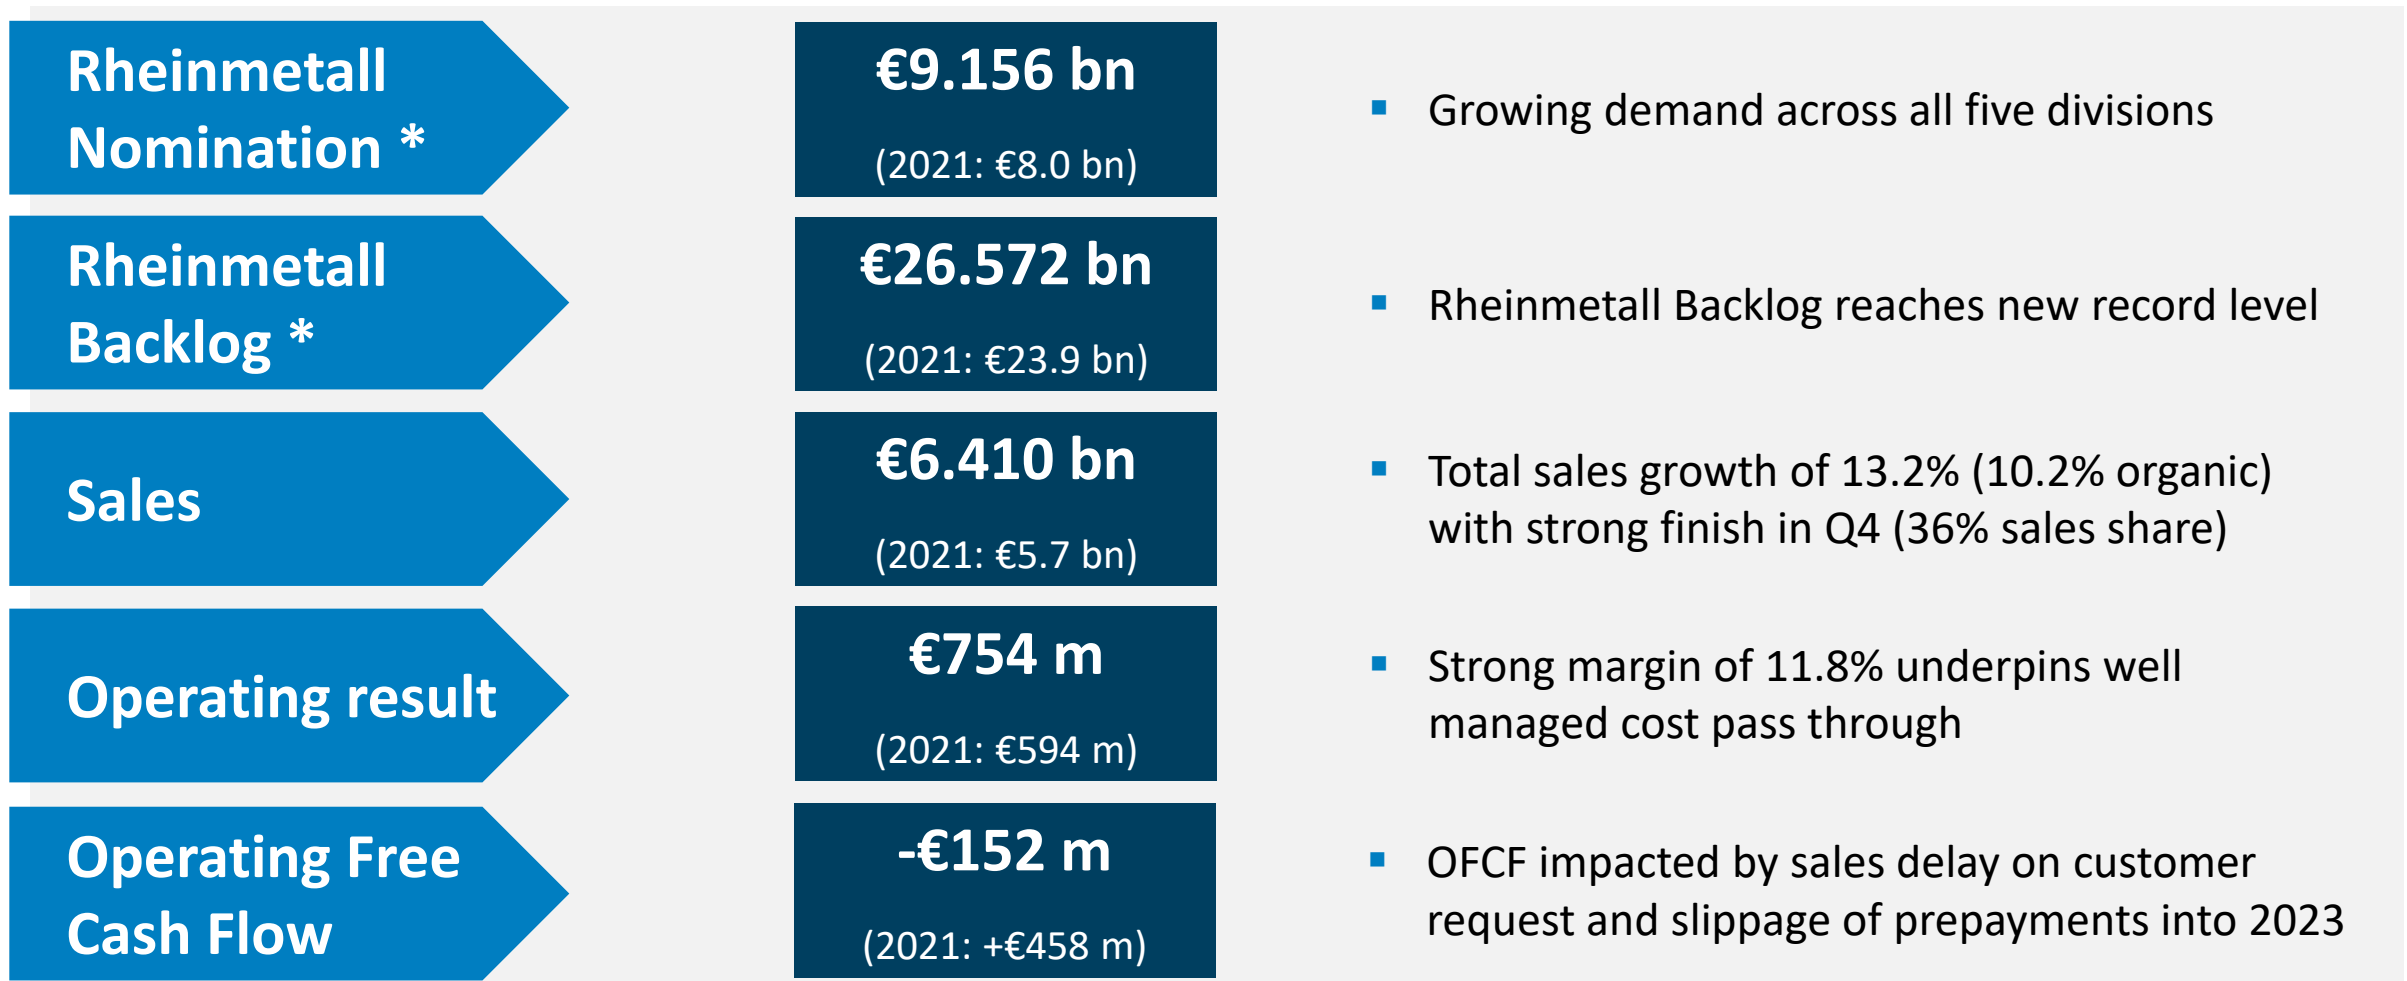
Rheinmetall Nomination *

€9.156 bn

(2021: €8.0 bn)

▪ Growing demand across all five divisions

Rheinmetall Backlog *

€26.572 bn

(2021: €23.9 bn)

▪ Rheinmetall Backlog reaches new record level

Sales

€6.410 bn

(2021: €5.7 bn)

▪ Total sales growth of 13.2% (10.2% organic) with strong finish in Q4 (36% sales share)

Operating result

€754 m

(2021: €594 m)

▪ Strong margin of 11.8% underpins well managed cost pass through

Operating Free Cash Flow

-€152 m

(2021: +€458 m)

▪ OFCF impacted by sales delay on customer request and slippage of prepayments into 2023